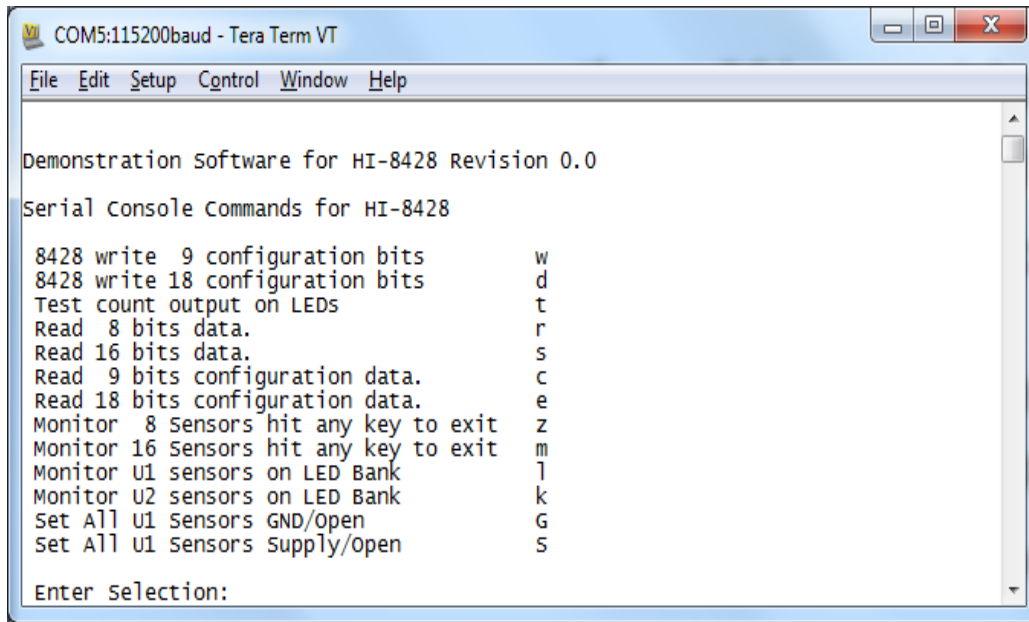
COM5:115200baud - Tera Term VT

File Edit Setup Control Window Help

Demonstration Software for HI-8428 Revision 0.0

Serial Console Commands for HI-8428

| | |
|---|---|
| 8428 write 9 configuration bits | w |
| 8428 write 18 configuration bits | d |
| Test count output on LEDs | t |
| Read 8 bits data. | r |
| Read 16 bits data. | s |
| Read 9 bits configuration data. | c |
| Read 18 bits configuration data. | e |
| Monitor 8 Sensors hit any key to exit | z |
| Monitor 16 Sensors hit any key to exit | m |
| Monitor U1 sensors on LED Bank | l |
| Monitor U2 sensors on LED Bank | k |
| Set All U1 Sensors GND/Open | G |
| Set All U1 Sensors Supply/Open | S |

Enter Selection: